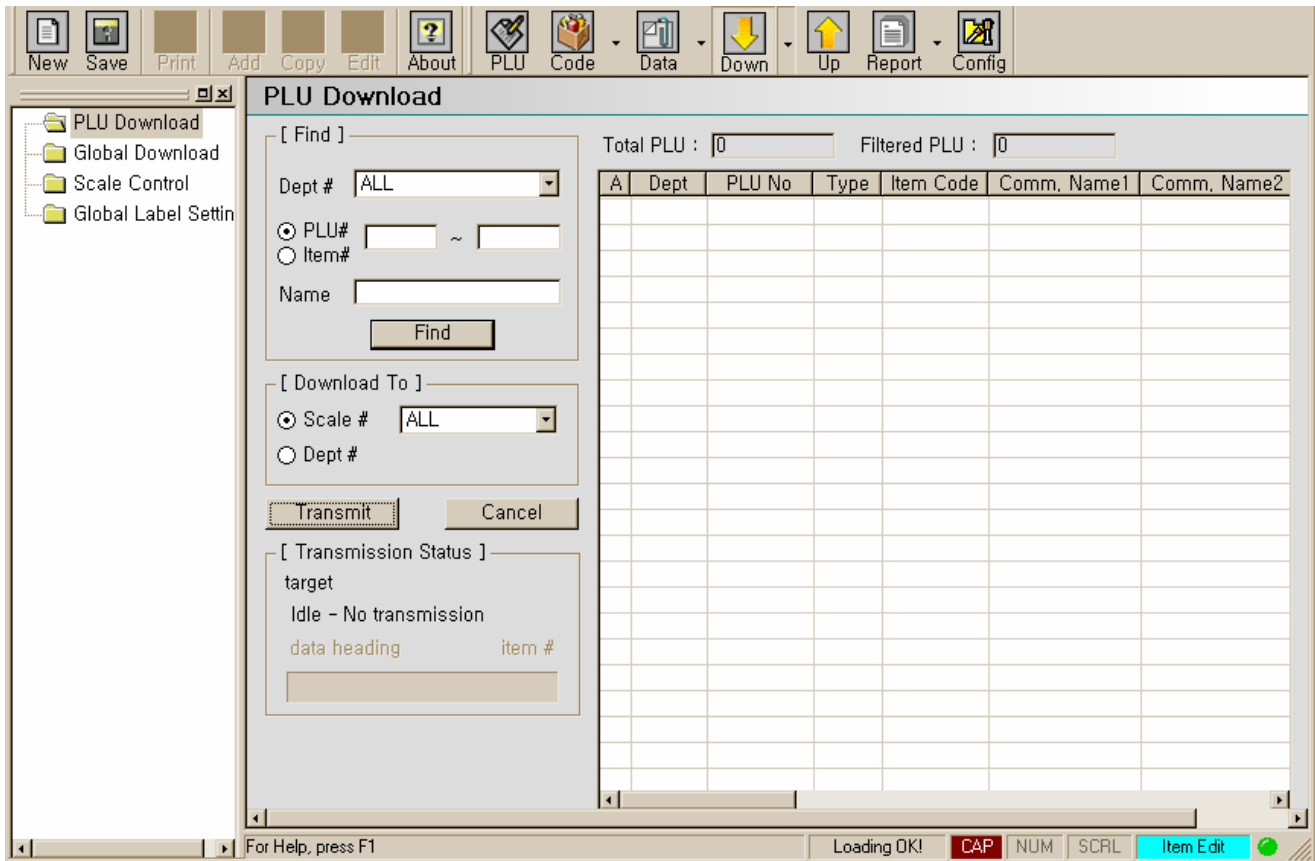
New Save Print Add Copy Edit About PLU Code Data Down Up Report Config

PLU Download
Global Download
Scale Control
Global Label Settin

PLU Download

[ Find ]
Dept # ALL
PLU#
Item#
~
Name
Find

[ Download To ]
Scale # ALL
Dept #

Transmit Cancel

[ Transmission Status ]
target
Idle - No transmission
data heading item #

Total PLU : 0 Filtered PLU : 0

| A | Dept | PLU No | Type | Item Code | Comm. Name1 | Comm. Name2 |
|---|---|---|---|---|---|---|

For Help, press F1 Loading OK! CAP NUM SCRL Item Edit